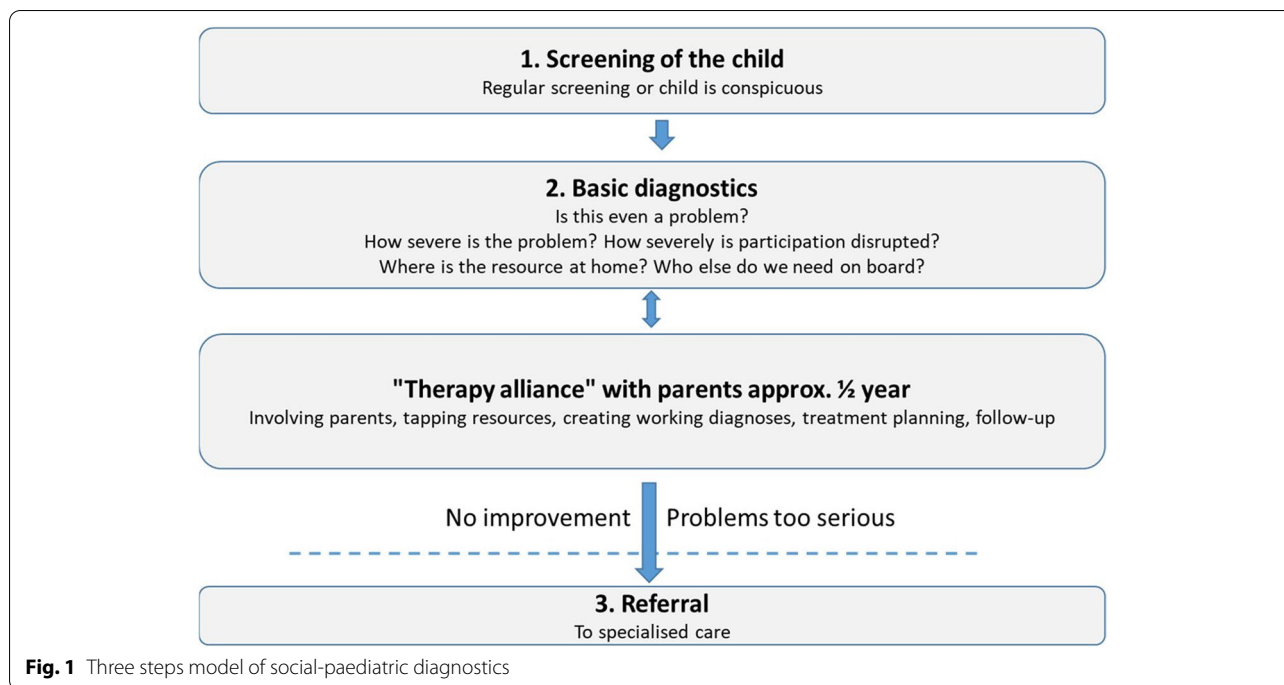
1. Screening of the child
Regular screening or child is conspicuous

2. Basic diagnostics
Is this even a problem?
How severe is the problem? How severely is participation disrupted?
Where is the resource at home? Who else do we need on board?

"Therapy alliance" with parents approx. ½ year
Involving parents, tapping resources, creating working diagnoses, treatment planning, follow-up

No improvement

Problems too serious

3. Referral
To specialised care

Fig. 1 Three steps model of social-paediatric diagnostics